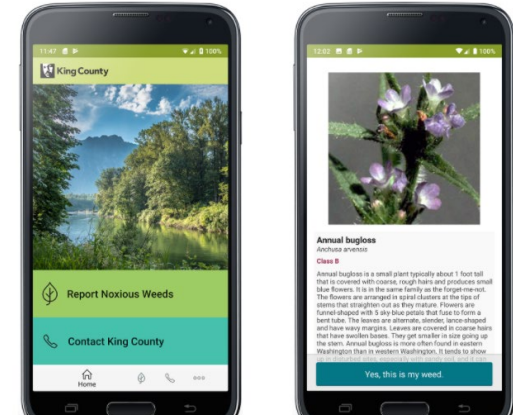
11:47 100%

King County

Report Noxious Weeds

Contact King County

Home

12:02 100%

Annual bugloss

Anchusa arvensis

Class B

Annual bugloss is a small plant typically about 1 foot tall that is covered with coarse, rough hairs and produces small blue flowers. It is in the same family as the forget-me-not. The flowers are arranged in spiral clusters at the tips of stems that straighten out as they mature. Flowers are funnel-shaped with 5 sky-blue petals that fuse to form a bent tube. The leaves are alternate, slender, lance-shaped and have wavy margins. Leaves are covered in coarse hairs that have swollen bases. They get smaller in size going up the stem. Annual bugloss is more often found in eastern Washington than in western Washington. It tends to show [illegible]

Yes, this is my weed.